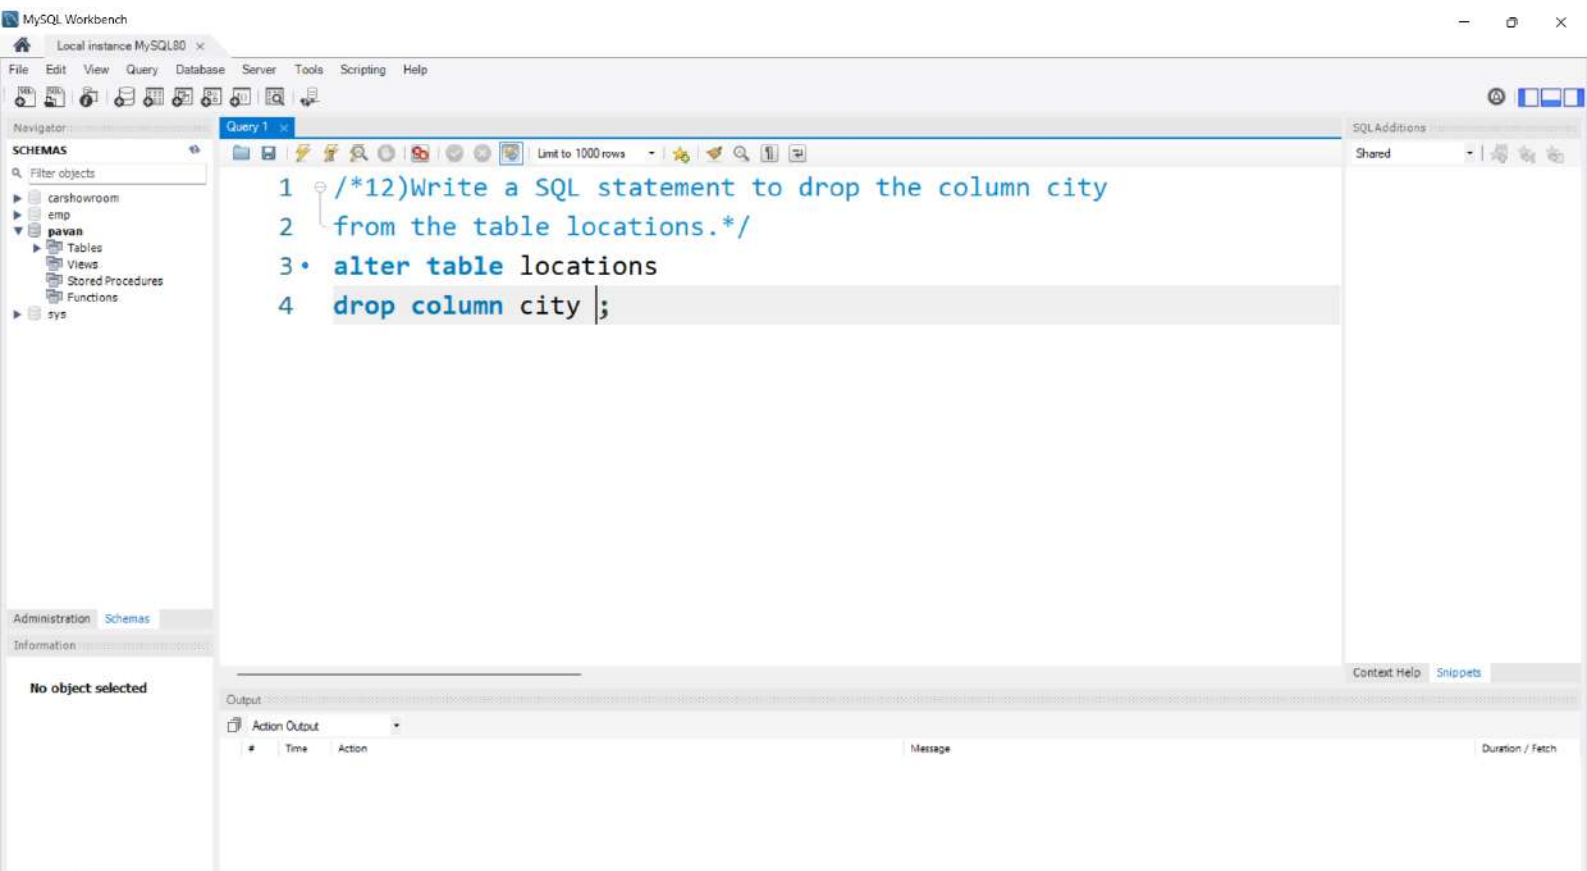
MySQL Workbench
Local instance MySQL80
File Edit View Query Database Server Tools Scripting Help
Navigator
SCHEMAS
Filter objects
carshowroom
emp
pavan
Tables
Views
Stored Procedures
Functions
sys
Administration Schemas
Information
No object selected
Query 1
Limit to 1000 rows
1 /*12)Write a SQL statement to drop the column city
2 from the table locations.*/
3 alter table locations
4 drop column city ;
SQL Additions
Shared
Context Help Snippets
Output
Action Output
| # | Time | Action | Message | Duration / Fetch |
|---|---|---|---|---|